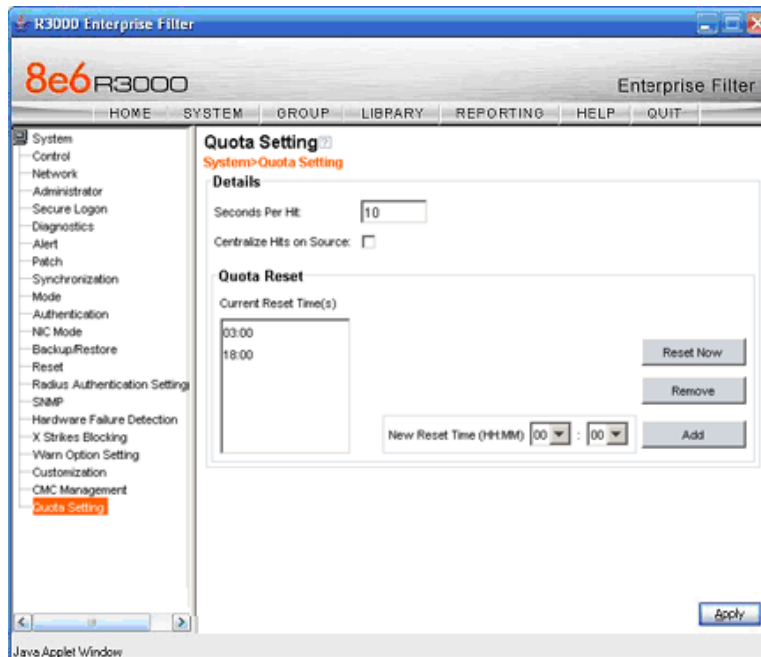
R3000 Enterprise Filter

8e6R3000

Enterprise Filter

HOME SYSTEM GROUP LIBRARY REPORTING HELP QUIT

System
Control
Network
Administrator
Secure Logon
Diagnostics
Alert
Patch
Synchronization
Mode
Authentication
NIC Mode
Backup/Restore
Reset
Radius Authentication Setting
SNMP
Hardware Failure Detection
X Strikes Blocking
Warn Option Setting
Customization
CMC Management
Quota Setting

Quota Setting
System>Quota Setting

Details

Seconds Per Hit: 10

Centralize Hits on Source:

Quota Reset

Current Reset Time(s)

03:00
18:00

Reset Now

Remove

New Reset Time (HH:MM) 00 : 00

Add

Apply

Java Applet Window